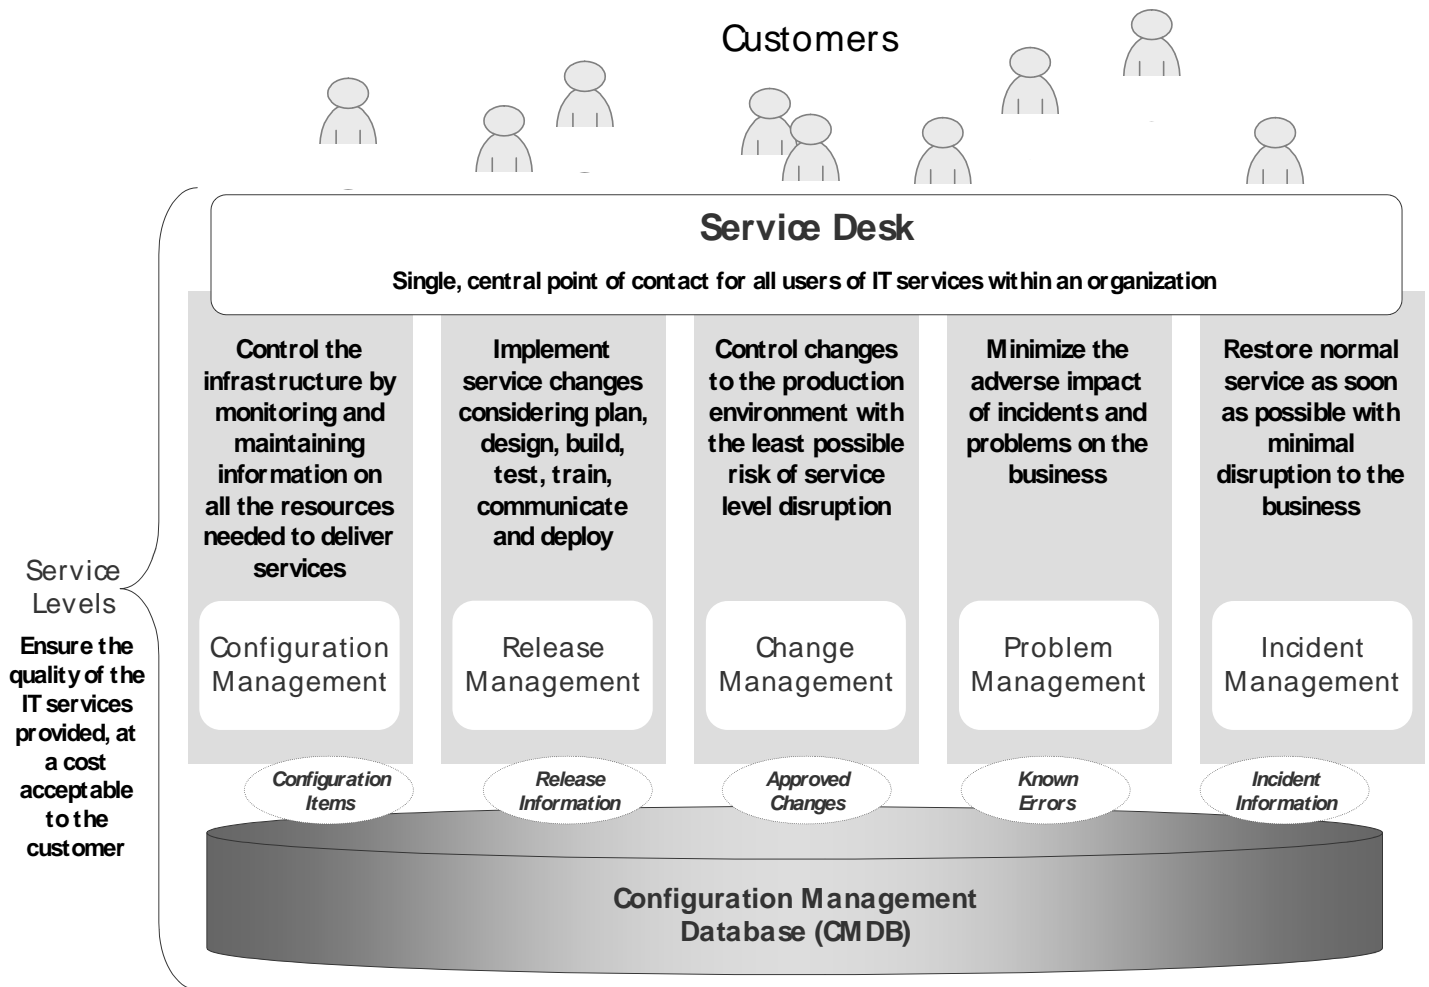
Customers

Service Desk

Single, central point of contact for all users of IT services within an organization

Control the infrastructure by monitoring and maintaining information on all the resources needed to deliver services

Configuration Management

Implement service changes considering plan, design, build, test, train, communicate and deploy

Release Management

Control changes to the production environment with the least possible risk of service level disruption

Change Management

Minimize the adverse impact of incidents and problems on the business

Problem Management

Restore normal service as soon as possible with minimal disruption to the business

Incident Management

Service Levels

Ensure the quality of the IT services provided, at a cost acceptable to the customer

Configuration Items

Release Information

Approved Changes

Known Errors

Incident Information

Configuration Management Database (CMDB)